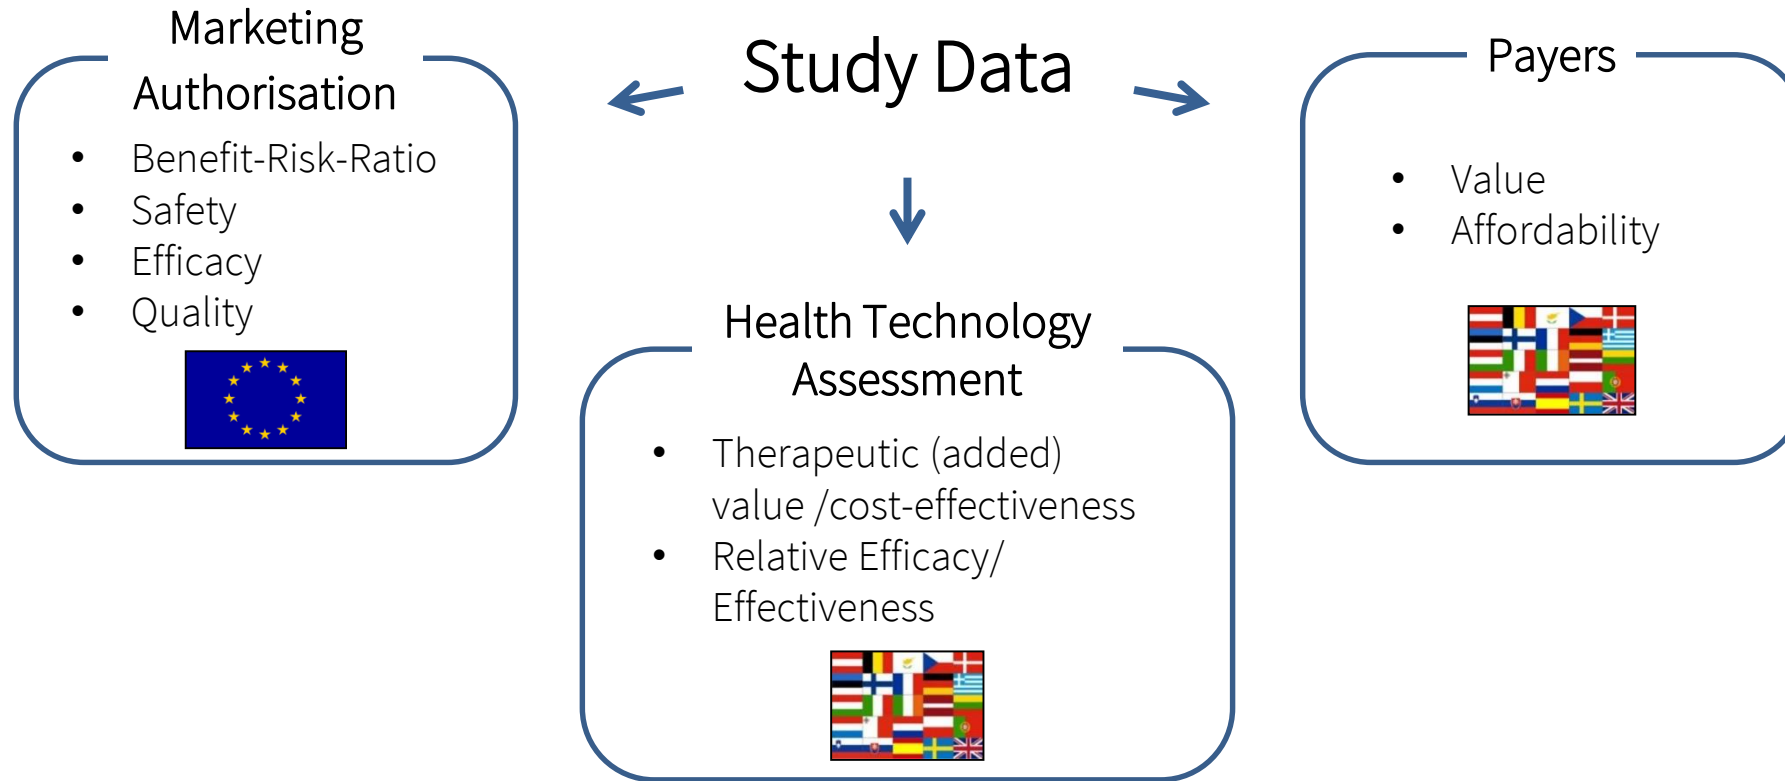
Marketing Authorisation

- Benefit-Risk-Ratio
- Safety
- Efficacy
- Quality

Study Data

Payers

- Value
- Affordability

Health Technology Assessment

- Therapeutic (added) value /cost-effectiveness
- Relative Efficacy/ Effectiveness